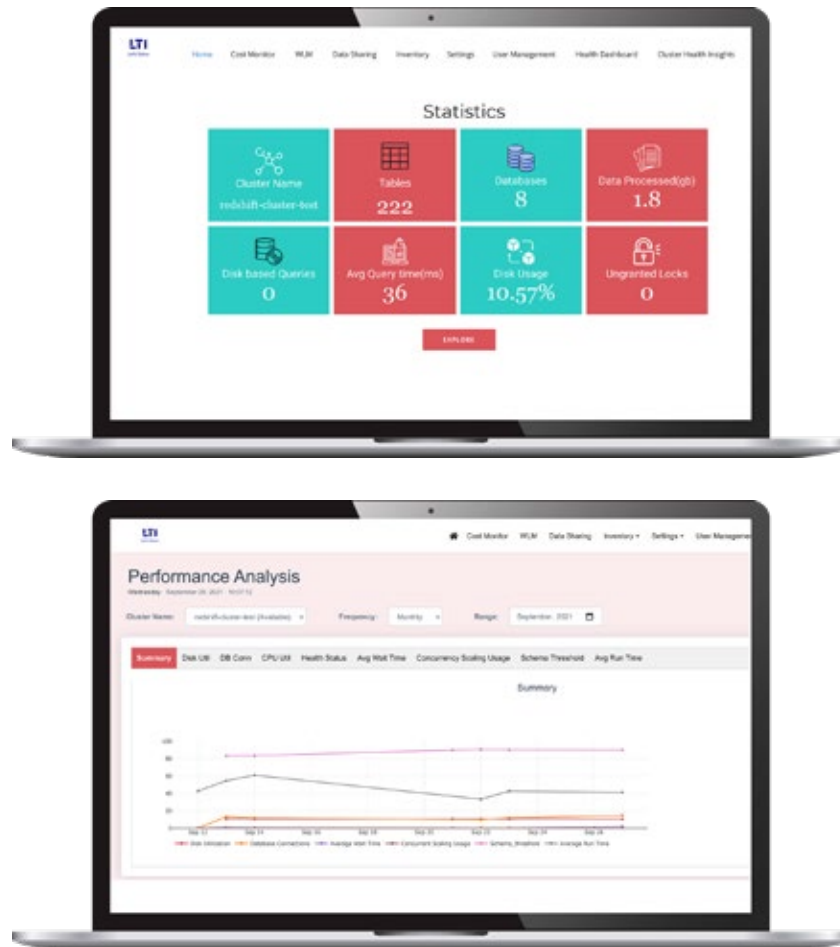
LTI

Home Cost Monitor WLM Data Sharing Inventory Settings User Management Health Dashboard Cluster Health Insights

Statistics

Cluster Name
redshift-cluster-test

Tables
222

Databases
8

Data Processed(gb)
1.8

Disk based Queries
0

Avg Query time(ms)
36

Disk Usage
10.57%

Ungranted Locks
0

EXPLORE

LTI

Cost Monitor WLM Data Sharing Inventory Settings User Manageme

Performance Analysis
Wednesday, September 29, 2021 10:07:12

Cluster Name: redshift-cluster-test (Available) Frequency: Monthly Range: September, 2021

Summary Disk Util DB Conn CPU Util Health Status Avg Wait Time Concurrency Scaling Usage Schema Threshold Avg Run Time

Summary

100
80
60
40
20
0

Sep 12 Sep 14 Sep 16 Sep 18 Sep 20 Sep 22 Sep 24 Sep 26

Disk Utilization Database Connections Average Wait Time Concurrent Scaling Usage Schema_Breached Average Run Time